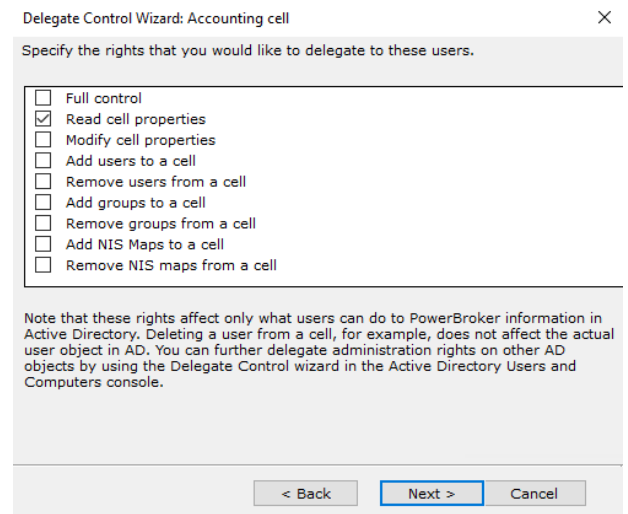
Delegate Control Wizard: Accounting cell

×

Specify the rights that you would like to delegate to these users.

☐ Full control
☑ Read cell properties
☐ Modify cell properties
☐ Add users to a cell
☐ Remove users from a cell
☐ Add groups to a cell
☐ Remove groups from a cell
☐ Add NIS Maps to a cell
☐ Remove NIS maps from a cell

Note that these rights affect only what users can do to PowerBroker information in Active Directory. Deleting a user from a cell, for example, does not affect the actual user object in AD. You can further delegate administration rights on other AD objects by using the Delegate Control wizard in the Active Directory Users and Computers console.

< Back | Next > | Cancel